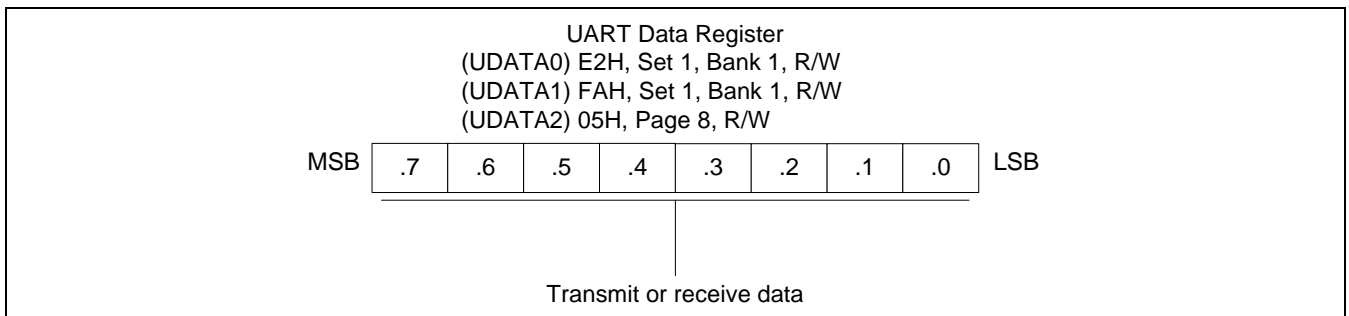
UART Data Register
(UDATA0) E2H, Set 1, Bank 1, R/W
(UDATA1) FAH, Set 1, Bank 1, R/W
(UDATA2) 05H, Page 8, R/W

MSB

| .7 | .6 | .5 | .4 | .3 | .2 | .1 | .0 |
|---|---|---|---|---|---|---|---|

LSB

Transmit or receive data